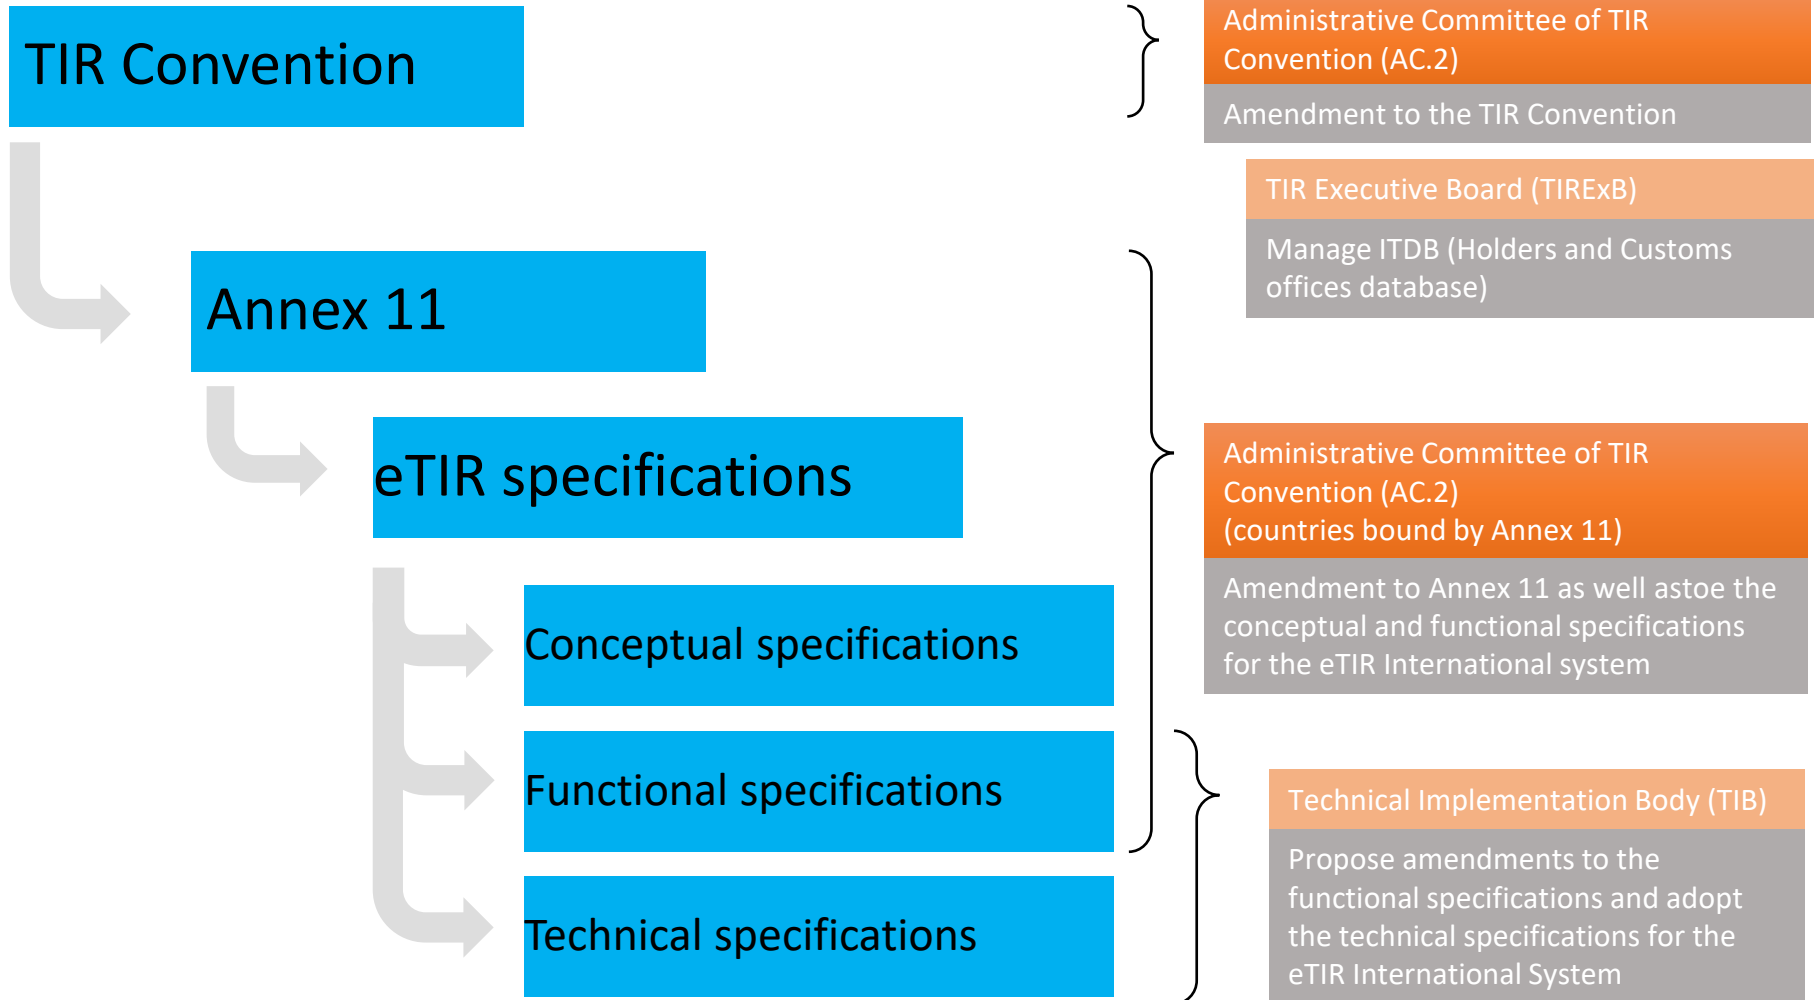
TIR Convention

Administrative Committee of TIR Convention (AC.2)

Amendment to the TIR Convention

TIR Executive Board (TIRExB)

Manage ITDB (Holders and Customs offices database)

Annex 11

eTIR specifications

Administrative Committee of TIR Convention (AC.2) (countries bound by Annex 11)

Amendment to Annex 11 as well astoe the conceptual and functional specifications for the eTIR International system

Conceptual specifications

Functional specifications

Technical Implementation Body (TIB)

Propose amendments to the functional specifications and adopt the technical specifications for the eTIR International System

Technical specifications